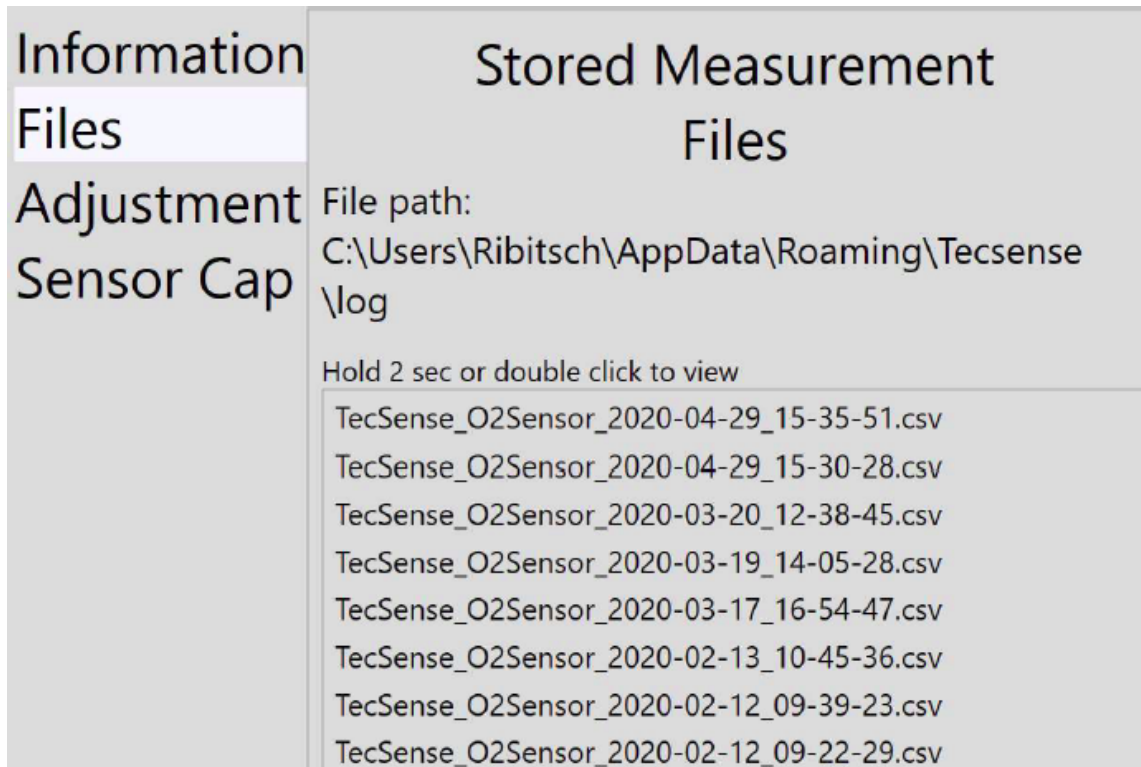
Information
Files
Adjustment
Sensor Cap

Stored Measurement Files

File path:
C:\Users\Ribitsch\AppData\Roaming\Tecsense \log

Hold 2 sec or double click to view

TecSense_O2Sensor_2020-04-29_15-35-51.csv
TecSense_O2Sensor_2020-04-29_15-30-28.csv
TecSense_O2Sensor_2020-03-20_12-38-45.csv
TecSense_O2Sensor_2020-03-19_14-05-28.csv
TecSense_O2Sensor_2020-03-17_16-54-47.csv
TecSense_O2Sensor_2020-02-13_10-45-36.csv
TecSense_O2Sensor_2020-02-12_09-39-23.csv
TecSense_O2Sensor_2020-02-12_09-22-29.csv